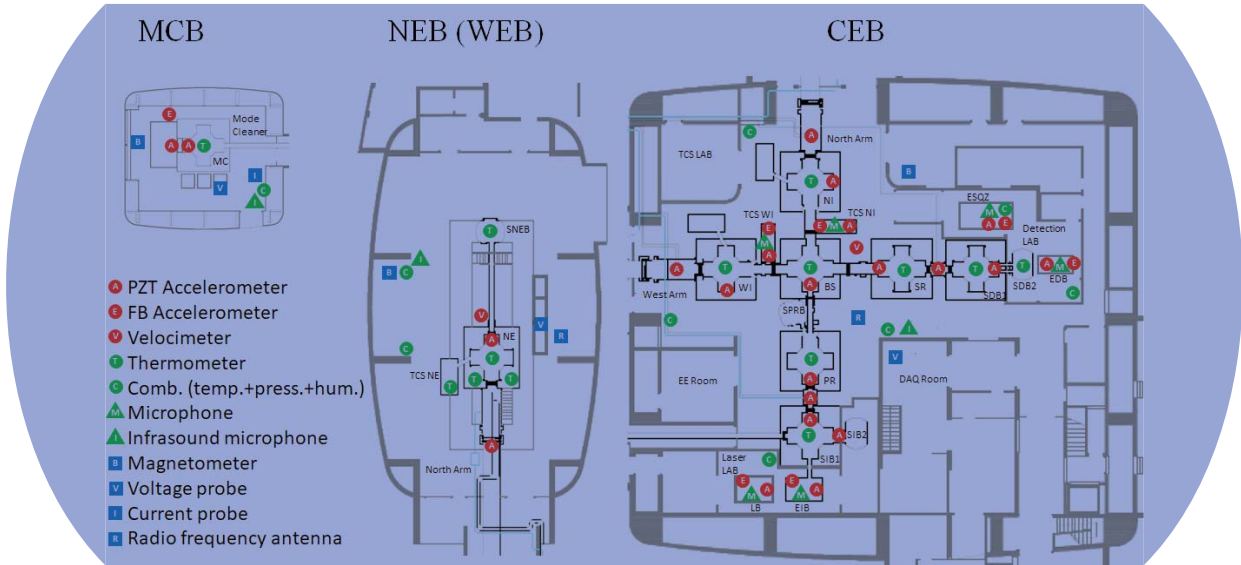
MCB

NEB (WEB)

CEB

Mode Cleaner
MC
B
E
A A T
V
I
C
I

A PZT Accelerometer
E FB Accelerometer
V Velocimeter
T Thermometer
C Comb. (temp.+press.+hum.)
M Microphone
I Infrasound microphone
B Magnetometer
V Voltage probe
I Current probe
R Radio frequency antenna

SNEB
T
B C I
V
A
NE
T
V R
C
TCS NE
T T T
A
North Arm

TCS LAB
C
North Arm
A
B
NI
T A
TCS WI
TCS NI
E M A
V
ESQZ
M C
A E
Detection LAB
West Arm
A T
WI
A
T
BS
A
A T
SR
A T
SDB1
A
T
SDB2
A E
M
EDB
C
SPRB
R
C I
C
V
EE Room
T
A
PR
DAQ Room
A
T
SIB1
A
SIB2
Laser LAB
C
E A
M
LB
E A
M
EIB